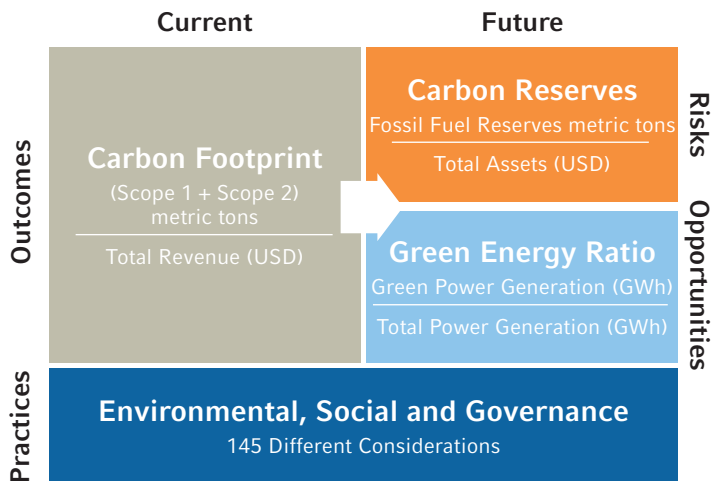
Current

Future

Outcomes

Carbon Footprint

$\frac{\text{(Scope 1 + Scope 2) metric tons}}{\text{Total Revenue (USD)}}$

Carbon Reserves

$\frac{\text{Fossil Fuel Reserves metric tons}}{\text{Total Assets (USD)}}$

Risks

Green Energy Ratio

$\frac{\text{Green Power Generation (GWh)}}{\text{Total Power Generation (GWh)}}$

Opportunities

Practices

Environmental, Social and Governance

145 Different Considerations